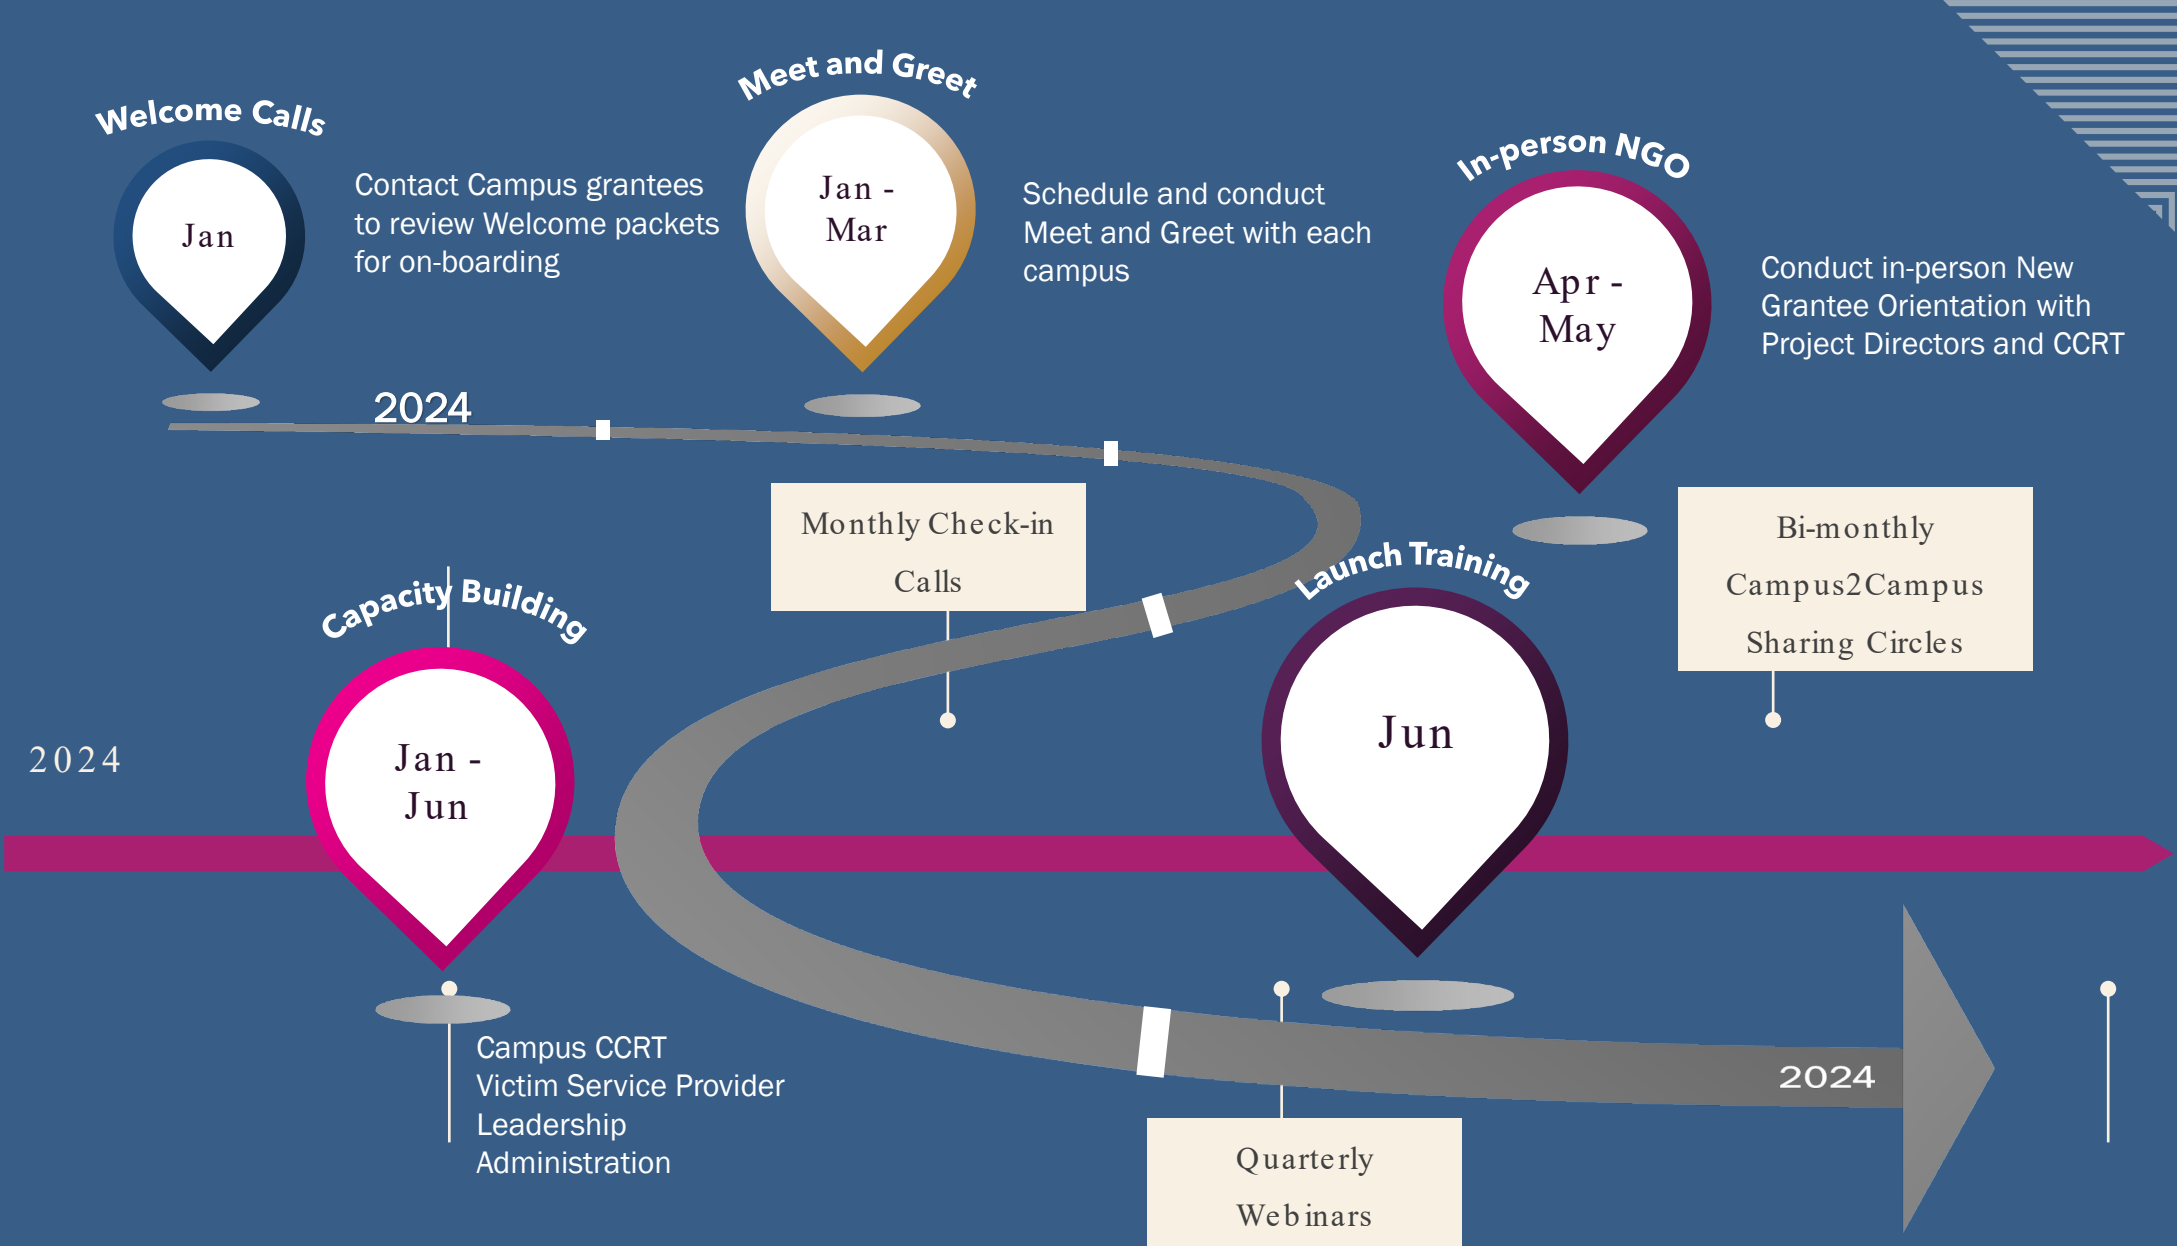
Welcome Calls

Jan

Contact Campus grantees to review Welcome packets for on-boarding

Meet and Greet

Jan - Mar

Schedule and conduct Meet and Greet with each campus

In-person NGO

Apr - May

Conduct in-person New Grantee Orientation with Project Directors and CCRT

2024

Monthly Check-in Calls

Bi-monthly Campus2Campus Sharing Circles

Launch Training

Jun

Capacity Building

Jan - Jun

2024

Campus CCRT
Victim Service Provider
Leadership
Administration

2024

Quarterly Webinars